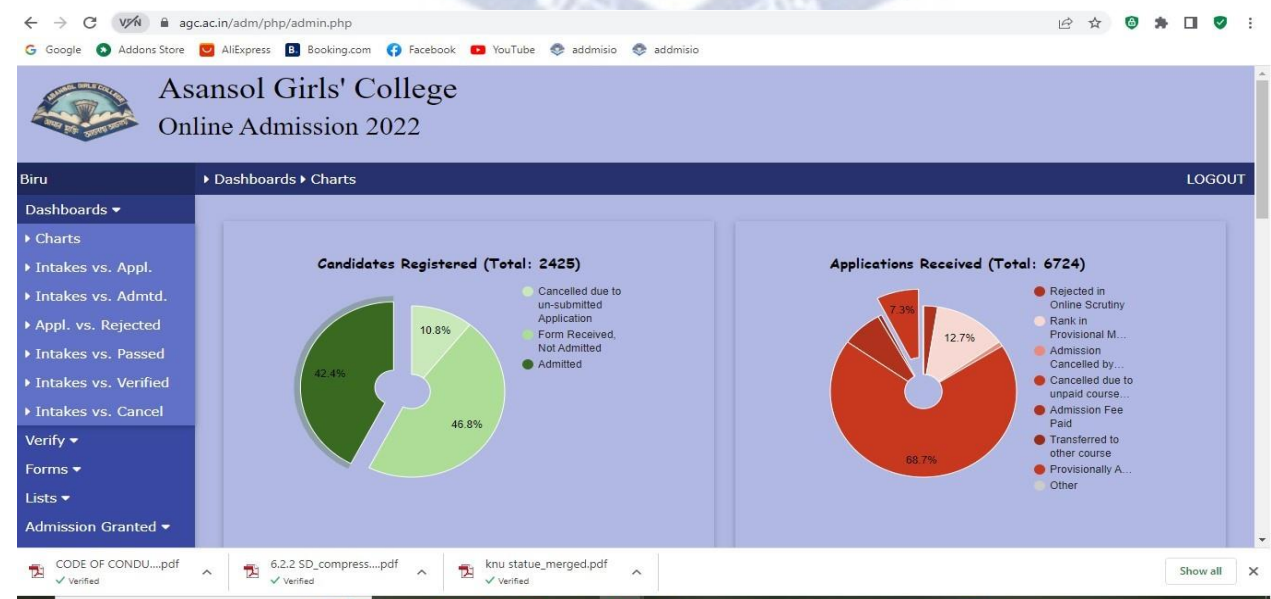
VPN agc.ac.in/adm/php/admin.php

Google Addons Store AliExpress Booking.com Facebook YouTube addmisio addmisio

Asansol Girls' College
Online Admission 2022

Biru

Dashboards
Charts
Intakes vs. Appl.
Intakes vs. Admtd.
Appl. vs. Rejected
Intakes vs. Passed
Intakes vs. Verified
Intakes vs. Cancel
Verify
Forms
Lists
Admission Granted

Dashboards Charts

LOGOUT

Candidates Registered (Total: 2425)

Cancelled due to un-submitted Application
Form Received, Not Admitted
Admitted

10.8%
42.4%
46.8%

Applications Received (Total: 6724)

Rejected in Online Scrutiny
Rank in Provisional M...
Admission Cancelled by...
Cancelled due to unpaid course...
Admission Fee Paid
Transferred to other course
Provisionally A...
Other

7.3%
12.7%
68.7%

CODE OF CONDU....pdf Verified
6.2.2 SD_compress....pdf Verified
knu statue_merged.pdf Verified
Show all